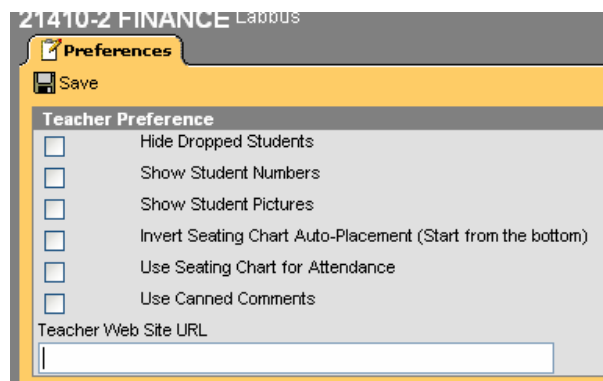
21410-2 FINANCE Labbus

Preferences

Save

Teacher Preference

Hide Dropped Students

Show Student Numbers

Show Student Pictures

Invert Seating Chart Auto-Placement (Start from the bottom)

Use Seating Chart for Attendance

Use Canned Comments

Teacher Web Site URL